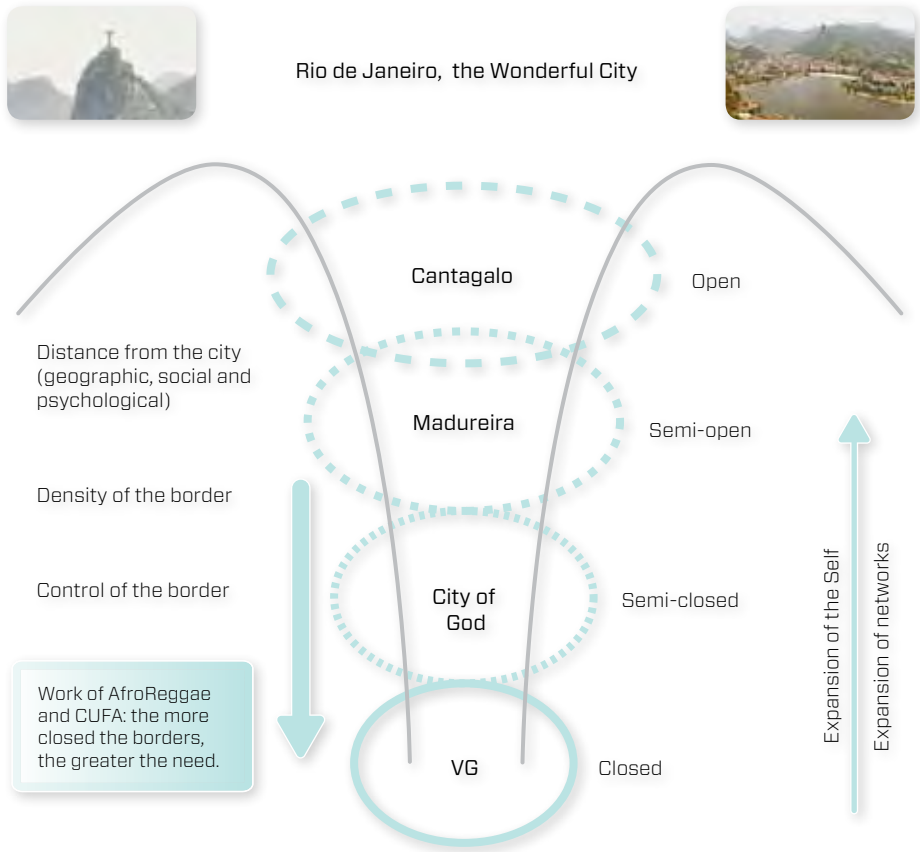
Rio de Janeiro, the Wonderful City

Cantagalo

Open

Distance from the city (geographic, social and psychological)

Madureira

Semi-open

Density of the border

Control of the border

City of God

Semi-closed

Work of AfroReggae and CUFA: the more closed the borders, the greater the need.

VG

Closed

Expansion of the Self

Expansion of networks